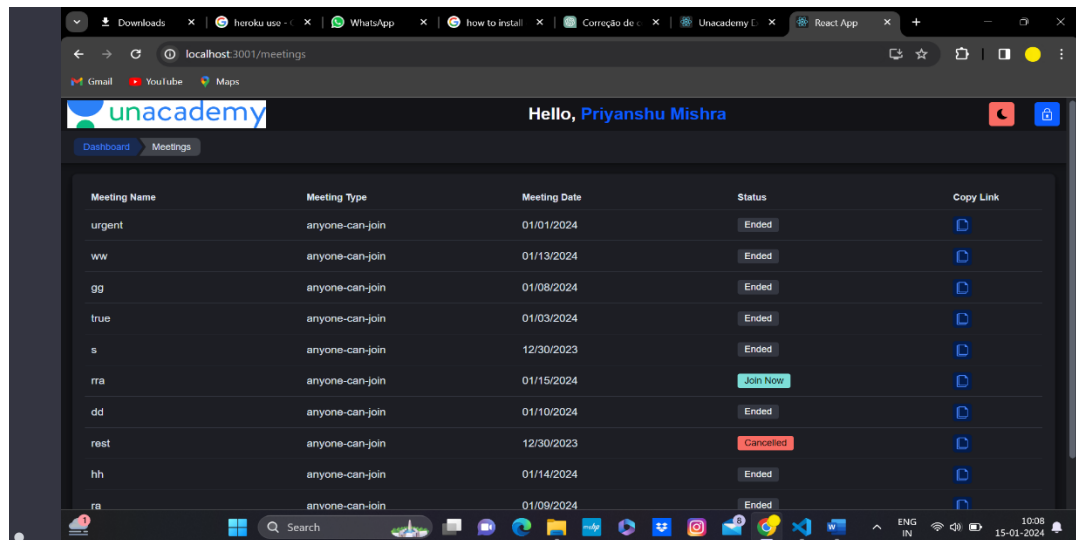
Downloads × heroku use - × WhatsApp × how to install × Correção de × Unacademy × React App × +

localhost:3001/meetings

Gmail YouTube Maps

unacademy

Hello, Priyanshu Mishra

Dashboard Meetings

| Meeting Name | Meeting Type | Meeting Date | Status | Copy Link |
|---|---|---|---|---|
| urgent | anyone-can-join | 01/01/2024 | Ended | |
| ww | anyone-can-join | 01/13/2024 | Ended | |
| gg | anyone-can-join | 01/08/2024 | Ended | |
| true | anyone-can-join | 01/03/2024 | Ended | |
| s | anyone-can-join | 12/30/2023 | Ended | |
| rra | anyone-can-join | 01/15/2024 | Join Now | |
| dd | anyone-can-join | 01/10/2024 | Ended | |
| rest | anyone-can-join | 12/30/2023 | Cancelled | |
| hh | anyone-can-join | 01/14/2024 | Ended | |
| ra | anyone-can-join | 01/09/2024 | Ended | |

Search

ENG IN 10:08 15-01-2024